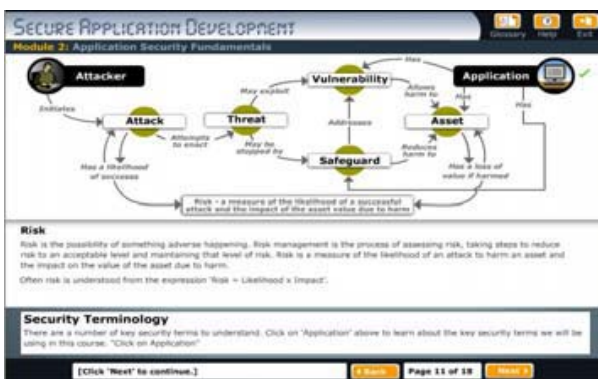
SECURE APPLICATION DEVELOPMENT

Glossary Help Exit

Module 2: Application Security Fundamentals

Attacker

Application

Initiates

Attack

Attempts to enact

Threat

May exploit

Vulnerability

Has

Allows harm to

Has

Asset

Has

May be stopped by

Addresses

Safeguard

Reduces harm to

Has a likelihood of success

Has a loss of value if harmed

Risk - a measure of the likelihood of a successful attack and the impact of the asset value due to harm

Risk

Risk is the possibility of something adverse happening. Risk management is the process of assessing risk, taking steps to reduce risk to an acceptable level and maintaining that level of risk. Risk is a measure of the likelihood of an attack to harm an asset and the impact on the value of the asset due to harm.

Often risk is understood from the expression 'Risk = Likelihood x Impact'.

Security Terminology

There are a number of key security terms to understand. Click on 'Application' above to learn about the key security terms we will be using in this course. "Click on Application"

[Click 'Next' to continue.]

Back

Page 11 of 18

Next